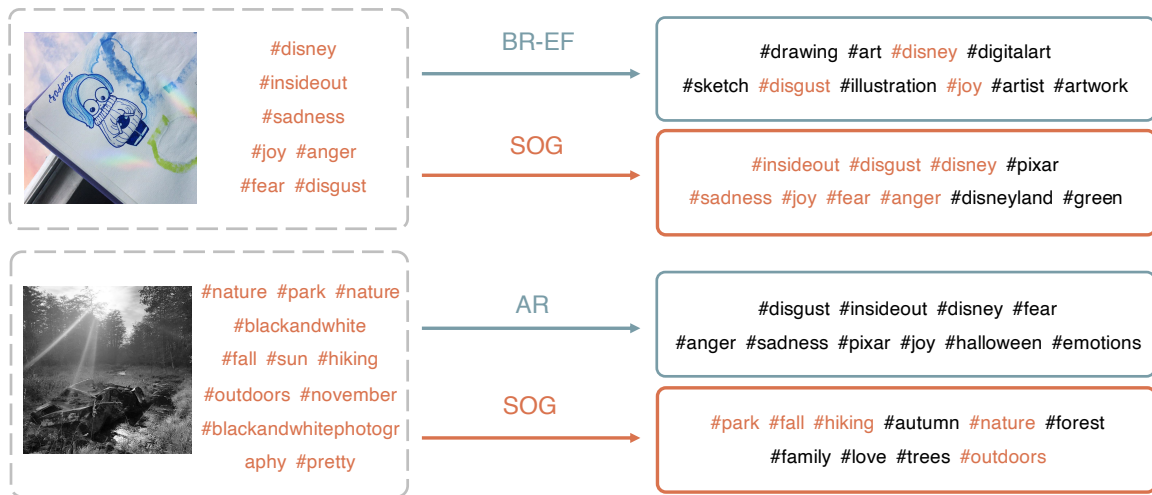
#disney
#insideout
#sadness
#joy #anger
#fear #disgust

BR-EF

#drawing #art #disney #digitalart #sketch #disgust #illustration #joy #artist #artwork

SOG

#insideout #disgust #disney #pixar #sadness #joy #fear #anger #disneyland #green

#nature #park #nature
#blackandwhite
#fall #sun #hiking
#outdoors #november
#blackandwhitephotography #pretty

AR

#disgust #insideout #disney #fear #anger #sadness #pixar #joy #halloween #emotions

SOG

#park #fall #hiking #autumn #nature #forest #family #love #trees #outdoors